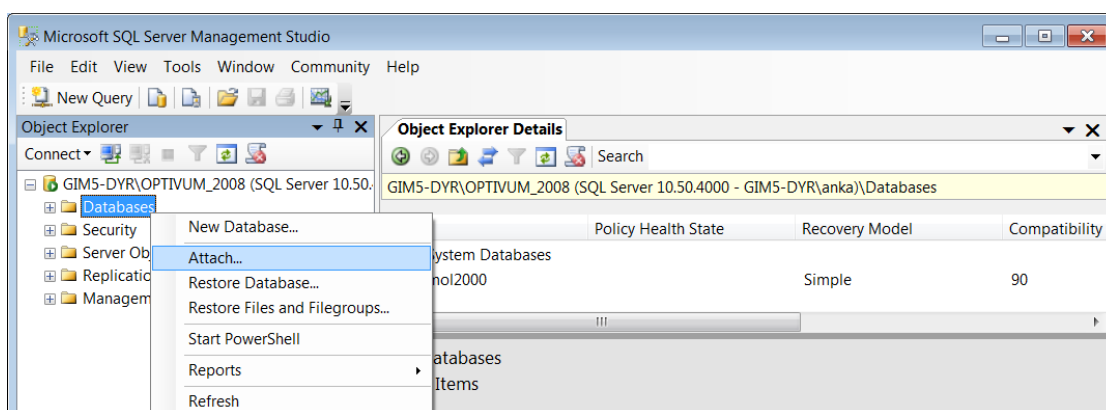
Microsoft SQL Server Management Studio

File Edit View Tools Window Community Help

New Query

Object Explorer

Connect▾

GIM5-DYR\OPTIVUM_2008 (SQL Server 10.50.

Databases

Security

Server Ob

Replicatio

Managem

New Database...

Attach...

Restore Database...

Restore Files and Filegroups...

Start PowerShell

Reports

Refresh

Object Explorer Details

Search

GIM5-DYR\OPTIVUM_2008 (SQL Server 10.50.4000 - GIM5-DYR\anka)\Databases

| | Policy Health State | Recovery Model | Compatibility |
|---|---|---|---|
| ystem Databases | | | |
| nol2000 | | Simple | 90 |

atabases

Items